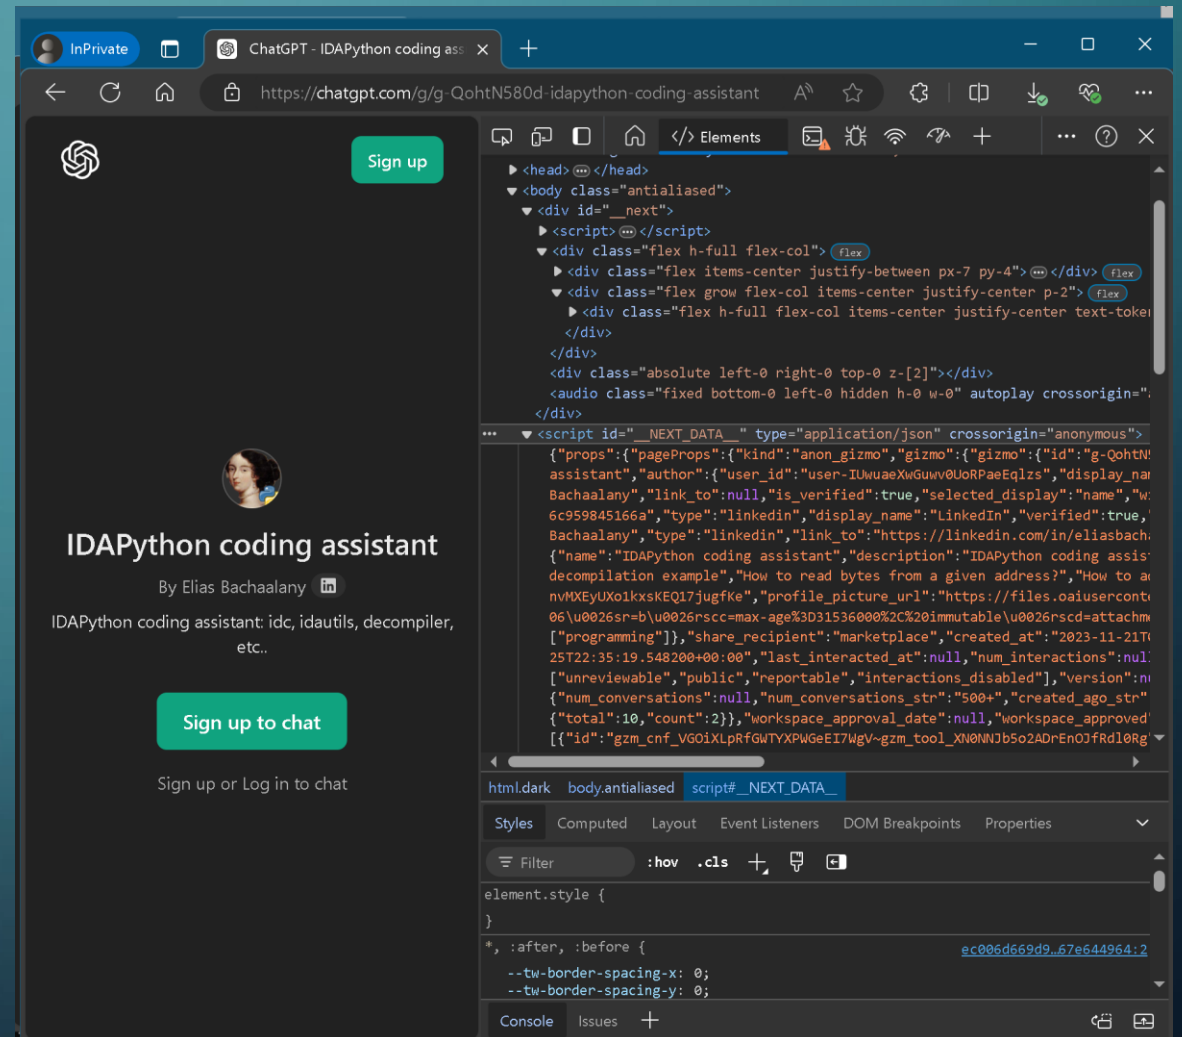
InPrivate

ChatGPT - IDAPython coding ass

https://chatgpt.com/g/g-QohtN580d-idapython-coding-assistant

Sign up

IDAPython coding assistant

By Elias Bachaalany

IDAPython coding assistant: idc, idautils, decompiler, etc..

Sign up to chat

Sign up or Log in to chat

Elements

<head> ⋯ </head>
<body class="antialiased">
<div id="__next">
<script> ⋯ </script>
<div class="flex h-full flex-col"> flex
<div class="flex items-center justify-between px-7 py-4"> ⋯ </div> flex
<div class="flex grow flex-col items-center justify-center p-2"> flex
<div class="flex h-full flex-col items-center justify-center text-toke
</div>
</div>
<div class="absolute left-0 right-0 top-0 z-[2]"></div>
<audio class="fixed bottom-0 left-0 hidden h-0 w-0" autoplay crossorigin="
</div>
<script id="__NEXT_DATA__" type="application/json" crossorigin="anonymous">
{"props":{"pageProps":{"kind":"anon_gizmo","gizmo":{"gizmo":{"id":"g-QohtN
assistant","author":{"user_id":"user-IUwuaeXwGuwv0UoRPaeEqlzs","display_na
Bachaalany","link_to":null,"is_verified":true,"selected_display":"name","w
6c959845166a","type":"linkedin","display_name":"LinkedIn","verified":true,
Bachaalany","type":"linkedin","link_to":"https://linkedin.com/in/eliasbach
{"name":"IDAPython coding assistant","description":"IDAPython coding assis
decompilation example","How to read bytes from a given address?","How to a
nvMXEyUXo1kxsKEQ17jugfKe","profile_picture_url":"https://files.oaiuserconte
06\u0026sr=b\u0026rscc=max-age%3D31536000%2C%20immutable\u0026rscd=attachm
["programming"]},"share_recipient":"marketplace","created_at":"2023-11-21T
25T22:35:19.548200+00:00","last_interacted_at":null,"num_interactions":nul
["unreviewable","public","reportable","interactions_disabled"],"version":n
{"num_conversations":null,"num_conversations_str":"500+","created_ago_str"
{"total":10,"count":2}},"workspace_approval_date":null,"workspace_approved
[{"id":"gzm_cnf_VGOiXLpRfGWTYXPWGeEI7WgV~gzm_tool_XN0NNJb5o2ADrEnOJfRdl0Rg

html.dark body.antialiased script#__NEXT_DATA__

Styles Computed Layout Event Listeners DOM Breakpoints Properties

Filter :hov .cls

element.style {
}
*, :after, :before { ec006d669d9…67e644964:2
--tw-border-spacing-x: 0;
--tw-border-spacing-y: 0;

Console Issues